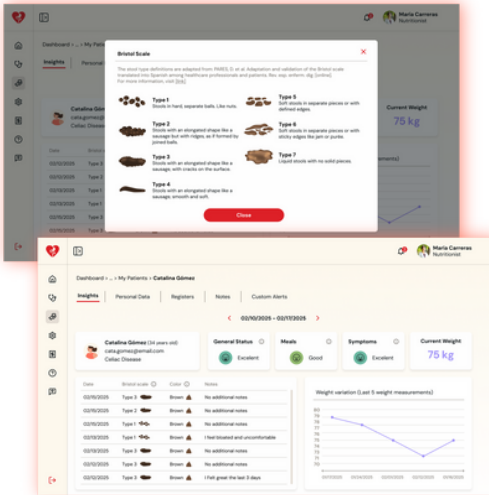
Maria Carreras
Nutritionist

Dashboard > ... > My Pati

Insights Personal

Bristol Scale

The stool type definitions are adapted from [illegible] et al. Adaptation and validation of the Bristol scale translated into Spanish among healthcare professionals and patients. Rev. esp. enferm. dig. [online]. For more information, visit [link].

Type 1
Stools in hard, separate balls. Like nuts.

Type 2
Stools with an elongated shape like a sausage but with ridges, as if formed by joined balls.

Type 3
Stools with an elongated shape like a sausage, with cracks on the surface.

Type 4
Stools with an elongated shape like a sausage, smooth and soft.

Type 5
Soft stools in separate pieces or with defined edges.

Type 6
Soft stools in separate pieces or with sticky edges like jam or purée.

Type 7
Liquid stools with no solid pieces.

Close

Catalina Gó
cata.gomez@
Celiac Disease

Current Weight
75 kg

Date
02/10/2025
02/11/2025
02/12/2025

Maria Carreras
Nutritionist

Dashboard > ... > My Patients > Catalina Gómez

Insights Personal Data Registers Notes Custom Alerts

< 02/10/2025 - 02/17/2025 >

Catalina Gómez (34 years old)
cata.gomez@email.com
Celiac Disease

General Status
Excelent

Meals
Good

Symptoms
Excelent

Current Weight
75 kg

| Date | Bristol scale | Color | Notes |
|---|---|---|---|
| 02/10/2025 | Type 3 | Brown | No additional notes |
| 02/11/2025 | Type 4 | Brown | No additional notes |
| 02/12/2025 | Type 1 | Brown | No additional notes |
| 02/13/2025 | Type 6 | Brown | I feel bloated and uncomfortable |
| 02/14/2025 | Type 4 | Brown | No additional notes |
| 02/15/2025 | Type 3 | Brown | No additional notes |
| 02/16/2025 | Type 3 | Brown | No additional notes |
| 02/17/2025 | Type 4 | Brown | I felt great the last 3 days |

Weight variation (Last 5 weight measurements)
80
79
78
77
76
75
74
73
72
71
70